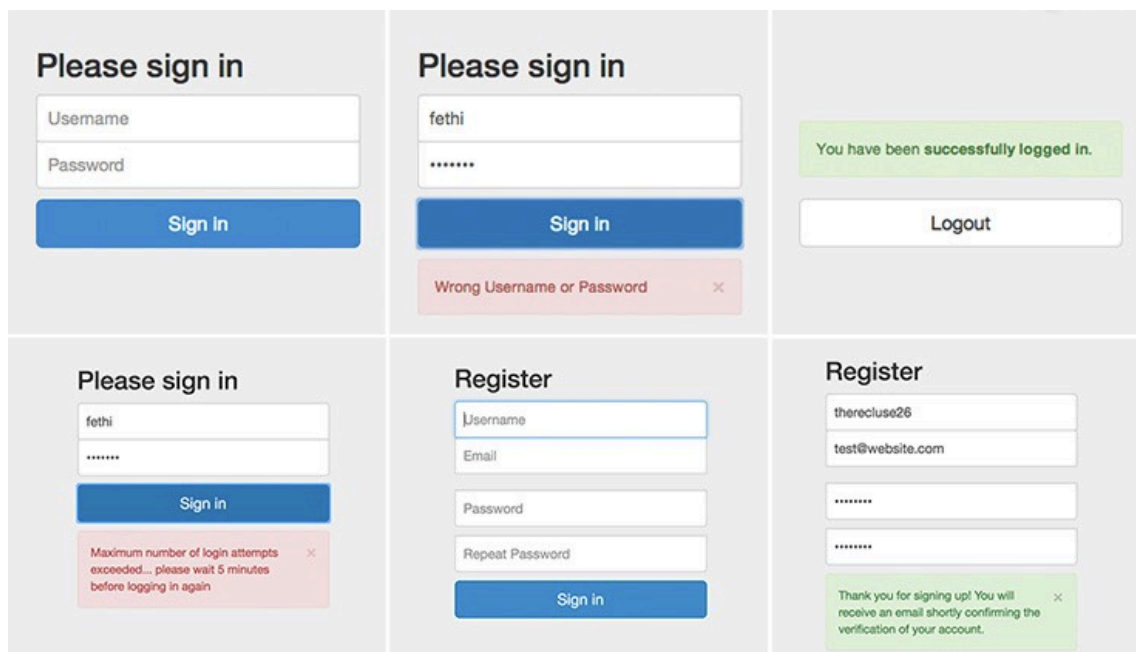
Please sign in

Username

Password

Sign in

Please sign in

fethi

•••••••

Sign in

Wrong Username or Password ×

You have been **successfully logged in.**

Logout

Please sign in

fethi

•••••••

Sign in

Maximum number of login attempts exceeded... please wait 5 minutes before logging in again ×

Register

Username

Email

Password

Repeat Password

Sign in

Register

therecluse26

test@website.com

••••••••

••••••••

Thank you for signing up! You will receive an email shortly confirming the verification of your account. ×